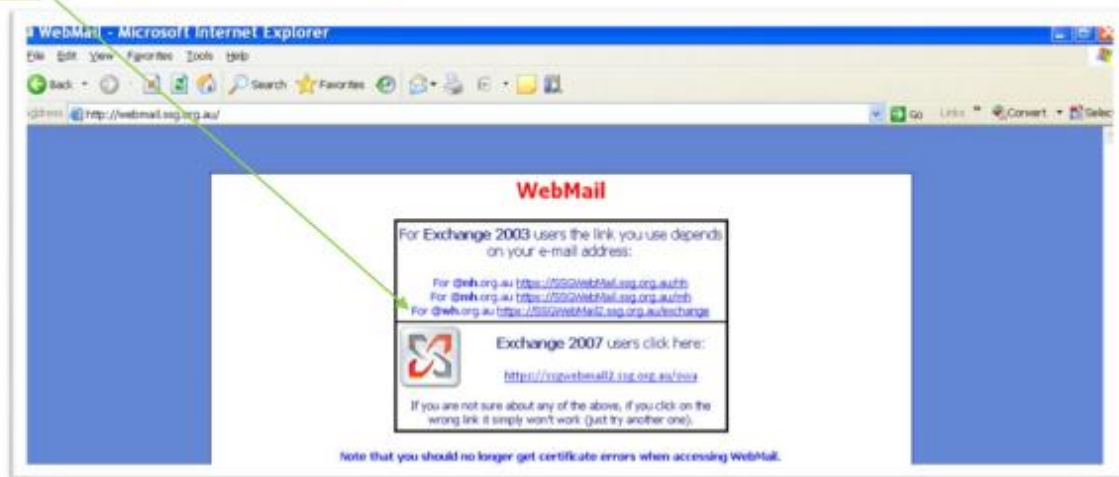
WebMail - Microsoft Internet Explorer

File Edit View Favorites Tools Help

Back Search Favorites

Address http://webmail.ssg.org.au/

Go Links Convert Select

WebMail

For Exchange 2003 users the link you use depends on your e-mail address:

For @mh.org.au https://SSGWebMail.ssg.org.au/hh
For @mh.org.au https://SSGWebMail.ssg.org.au/mh
For @wh.org.au https://SSGWebMail2.ssg.org.au/exchange

Exchange 2007 users click here:

https://ssgwebmail2.ssg.org.au/owa

If you are not sure about any of the above, if you click on the wrong link it simply won't work (just try another one).

Note that you should no longer get certificate errors when accessing WebMail.